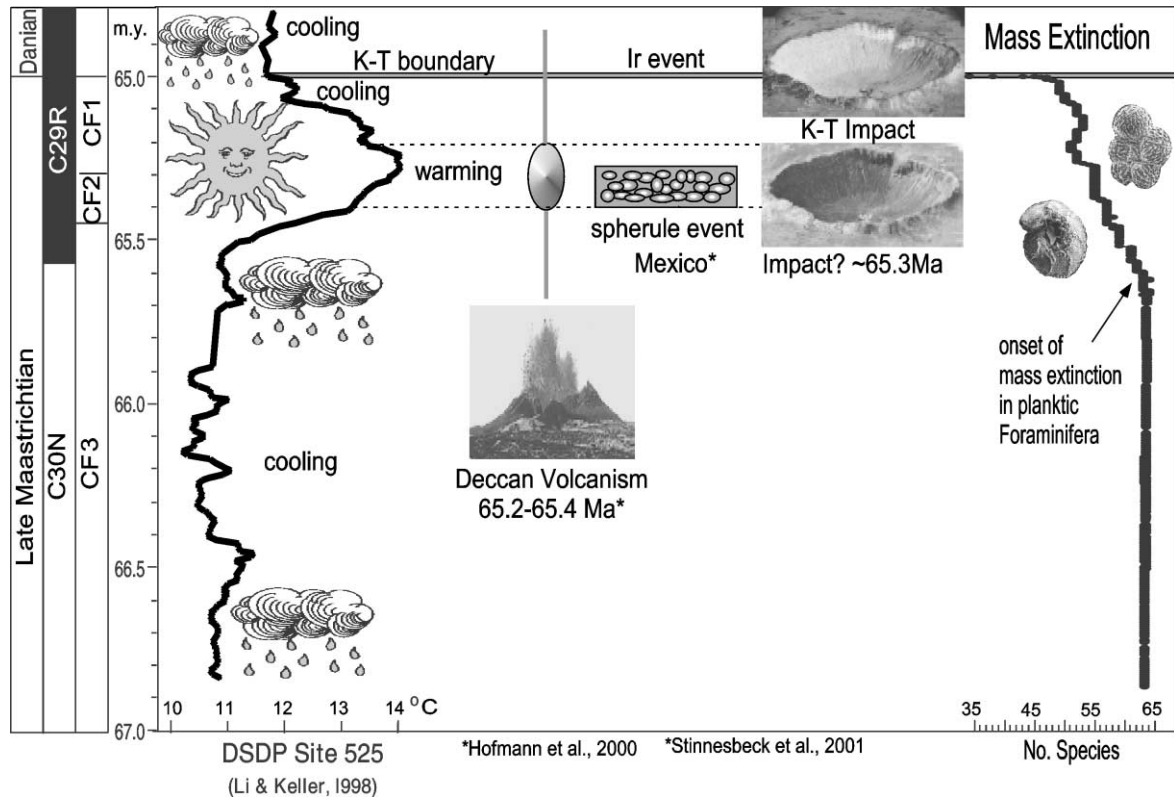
Danian
Late Maastrichtian
C29R
C30N
CF1
CF2
CF3
m.y.
65.0
65.5
66.0
66.5
67.0
cooling
K-T boundary
Ir event
Mass Extinction
cooling
K-T Impact
warming
spherule event
Mexico*
Impact? ~65.3Ma
onset of mass extinction in planktic Foraminifera
cooling
Deccan Volcanism
65.2-65.4 Ma*
10 11 12 13 14 $^{o}$C
DSDP Site 525
(Li & Keller, I998)
*Hofmann et al., 2000
*Stinnesbeck et al., 2001
35 45 55 65
No. Species